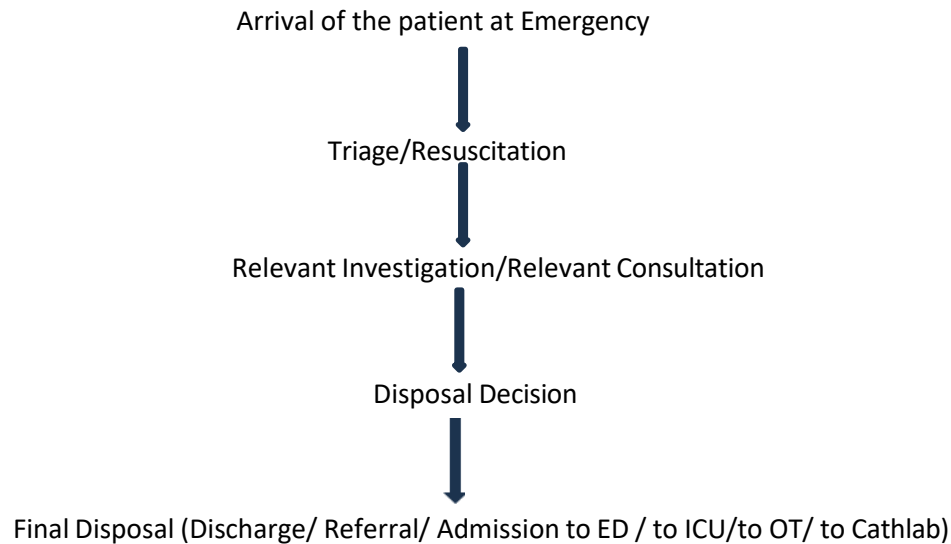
Arrival of the patient at Emergency

Triage/Resuscitation

Relevant Investigation/Relevant Consultation

Disposal Decision

Final Disposal (Discharge/ Referral/ Admission to ED / to ICU/to OT/ to Cathlab)